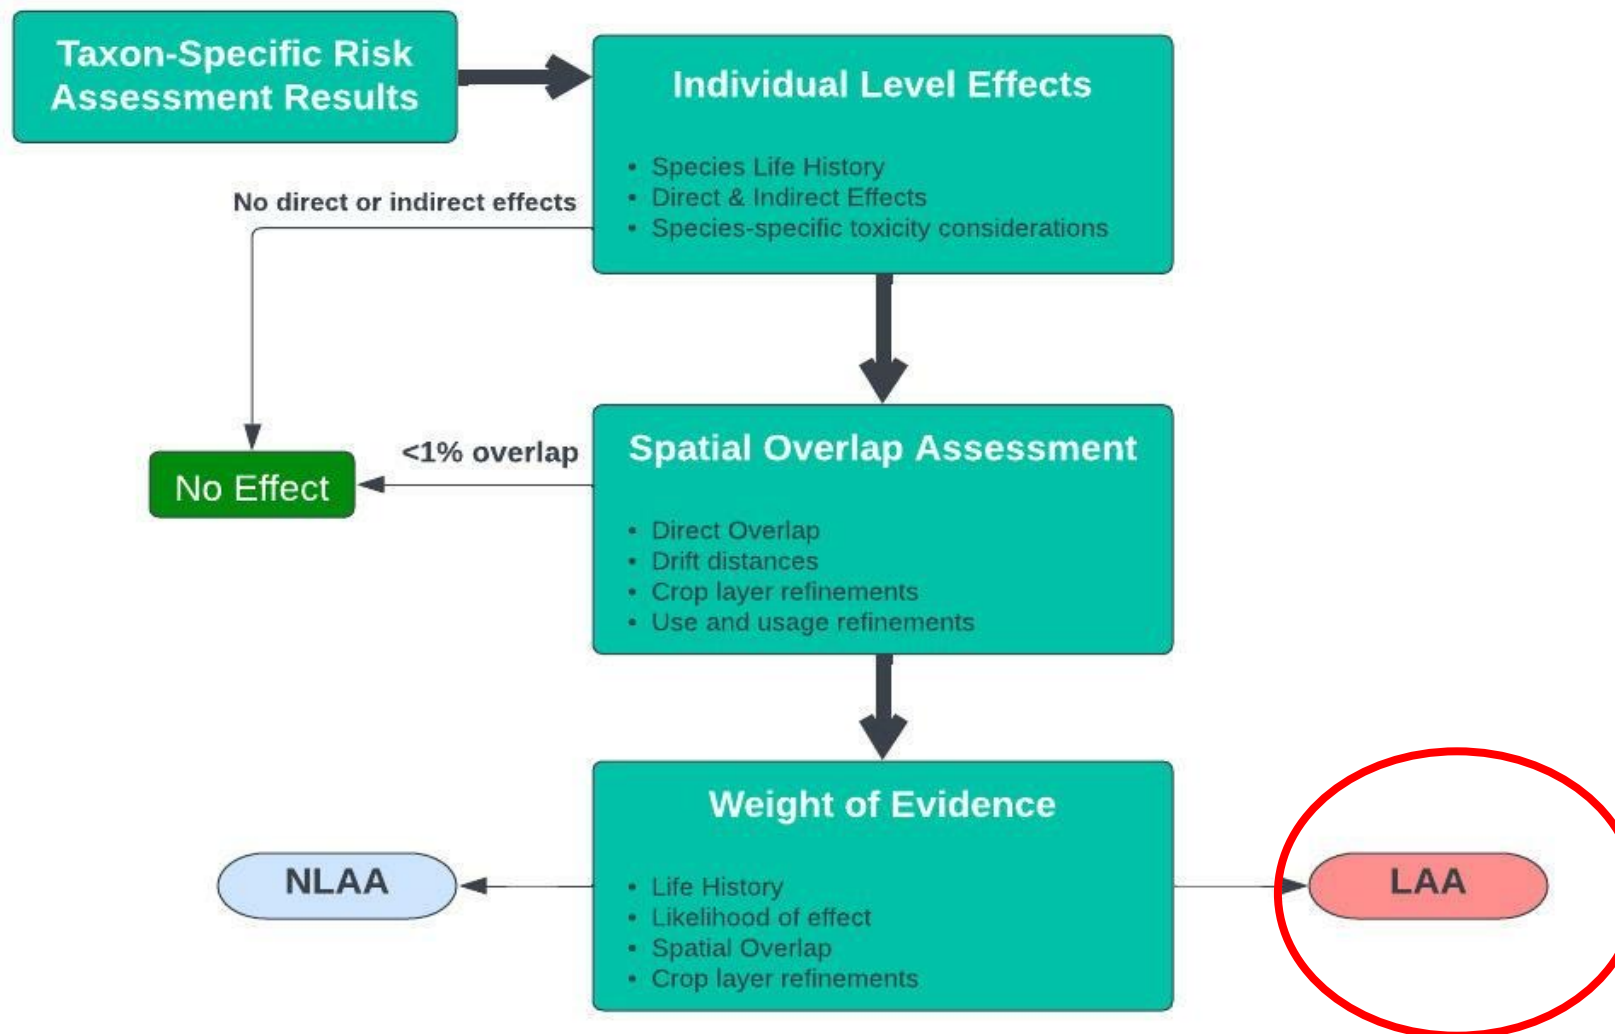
Taxon-Specific Risk Assessment Results

Individual Level Effects

- Species Life History
- Direct & Indirect Effects
- Species-specific toxicity considerations

No direct or indirect effects

No Effect

<1% overlap

Spatial Overlap Assessment

- Direct Overlap
- Drift distances
- Crop layer refinements
- Use and usage refinements

Weight of Evidence

- Life History
- Likelihood of effect
- Spatial Overlap
- Crop layer refinements

NLAA

LAA